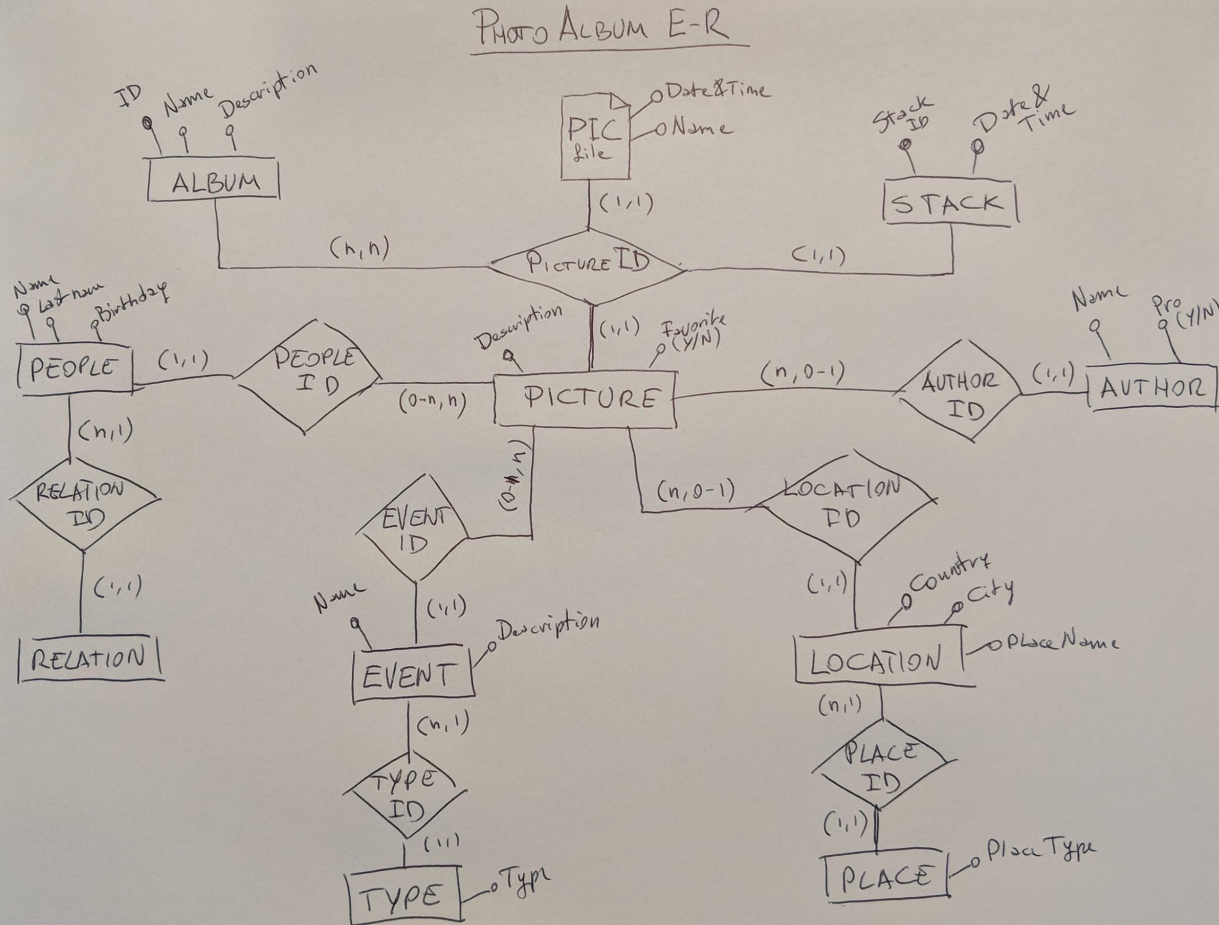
PHOTO ALBUM E-R

ID
Name
Description
ALBUM

PIC file
Date&Time
Name

Stack ID
Date & Time
STACK

(1,1)
(n,n)
PICTURE ID
(1,1)

Name
Last name
Birthday
PEOPLE

(1,1)
PEOPLE ID
(0-n,n)

Description
Favorite (Y/N)
(1,1)
PICTURE

(n,0-1)
AUTHOR ID
(1,1)
Name
Pro (Y/N)
AUTHOR

(n,1)
RELATION ID
(1,1)
RELATION

(0-n,n)
EVENT ID
(1,1)
Name
Description
EVENT
(n,1)
TYPE ID
(1,1)
TYPE
Type

(n,0-1)
LOCATION ID
(1,1)
Country
City
LOCATION
Place Name
(n,1)
PLACE ID
(1,1)
PLACE
Place Type